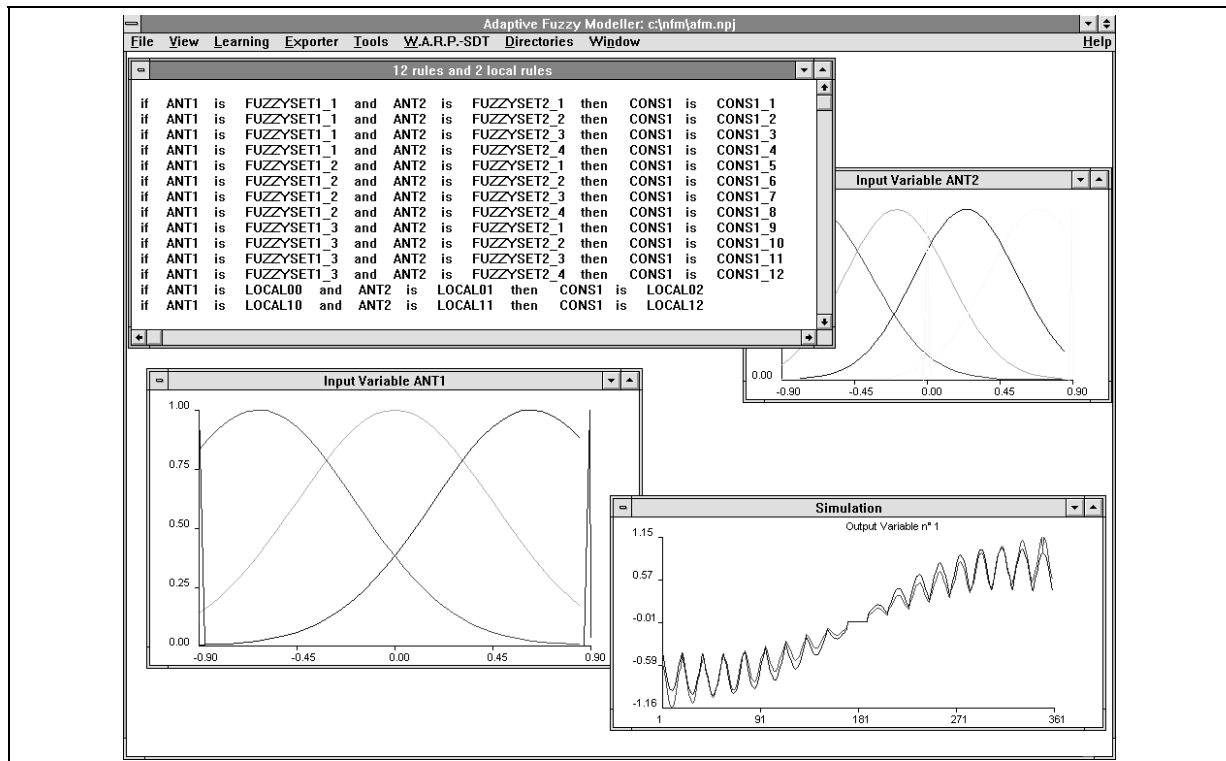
Adaptive Fuzzy Modeller: c:\nfm\afm.npj

File View Learning Exporter Tools W.A.R.P.-SDT Directories Window Help

12 rules and 2 local rules

if ANT1 is FUZZYSET1_1 and ANT2 is FUZZYSET2_1 then CONS1 is CONS1_1
if ANT1 is FUZZYSET1_1 and ANT2 is FUZZYSET2_2 then CONS1 is CONS1_2
if ANT1 is FUZZYSET1_1 and ANT2 is FUZZYSET2_3 then CONS1 is CONS1_3
if ANT1 is FUZZYSET1_1 and ANT2 is FUZZYSET2_4 then CONS1 is CONS1_4
if ANT1 is FUZZYSET1_2 and ANT2 is FUZZYSET2_1 then CONS1 is CONS1_5
if ANT1 is FUZZYSET1_2 and ANT2 is FUZZYSET2_2 then CONS1 is CONS1_6
if ANT1 is FUZZYSET1_2 and ANT2 is FUZZYSET2_3 then CONS1 is CONS1_7
if ANT1 is FUZZYSET1_2 and ANT2 is FUZZYSET2_4 then CONS1 is CONS1_8
if ANT1 is FUZZYSET1_3 and ANT2 is FUZZYSET2_1 then CONS1 is CONS1_9
if ANT1 is FUZZYSET1_3 and ANT2 is FUZZYSET2_2 then CONS1 is CONS1_10
if ANT1 is FUZZYSET1_3 and ANT2 is FUZZYSET2_3 then CONS1 is CONS1_11
if ANT1 is FUZZYSET1_3 and ANT2 is FUZZYSET2_4 then CONS1 is CONS1_12
if ANT1 is LOCAL00 and ANT2 is LOCAL01 then CONS1 is LOCAL02
if ANT1 is LOCAL10 and ANT2 is LOCAL11 then CONS1 is LOCAL12

Input Variable ANT2

0.00
-0.90 -0.45 0.00 0.45 0.90

Input Variable ANT1

1.00
0.75
0.50
0.25
0.00
-0.90 -0.45 0.00 0.45 0.90

Simulation

Output Variable n° 1

1.15
0.57
-0.01
-0.59
-1.16
1 91 181 271 361